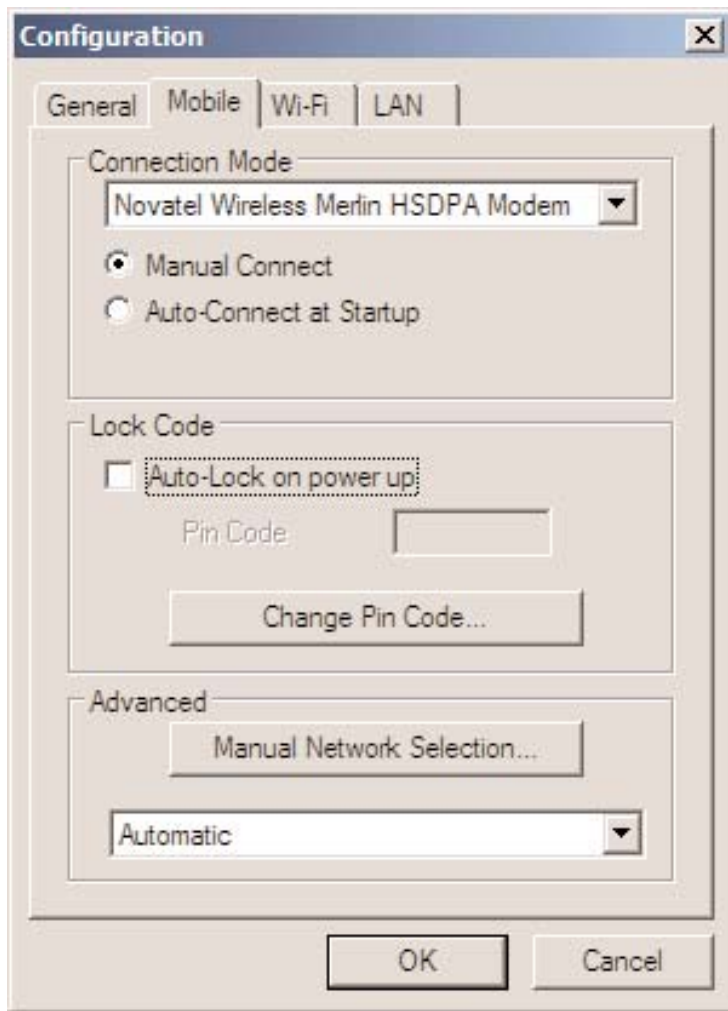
Configuration

General | Mobile | Wi-Fi | LAN

Connection Mode
Novatel Wireless Merlin HSDPA Modem
Manual Connect
Auto-Connect at Startup

Lock Code
Auto-Lock on power up
Pin Code
Change Pin Code...

Advanced
Manual Network Selection...
Automatic

OK
Cancel